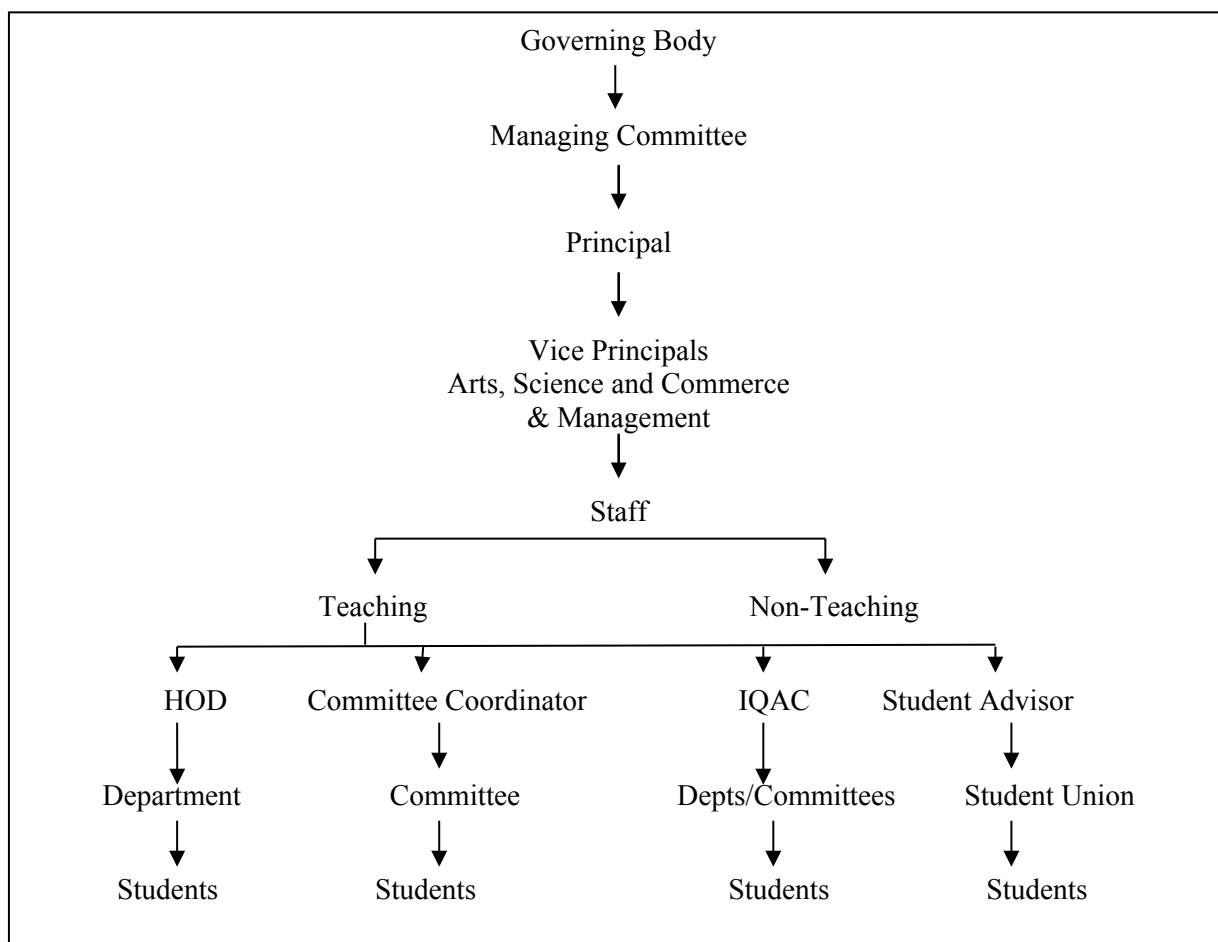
Governing Body

Managing Committee

Principal

Vice Principals
Arts, Science and Commerce & Management

Staff

Teaching

Non-Teaching

HOD

Committee Coordinator

IQAC

Student Advisor

Department

Committee

Depts/Committees

Student Union

Students

Students

Students

Students